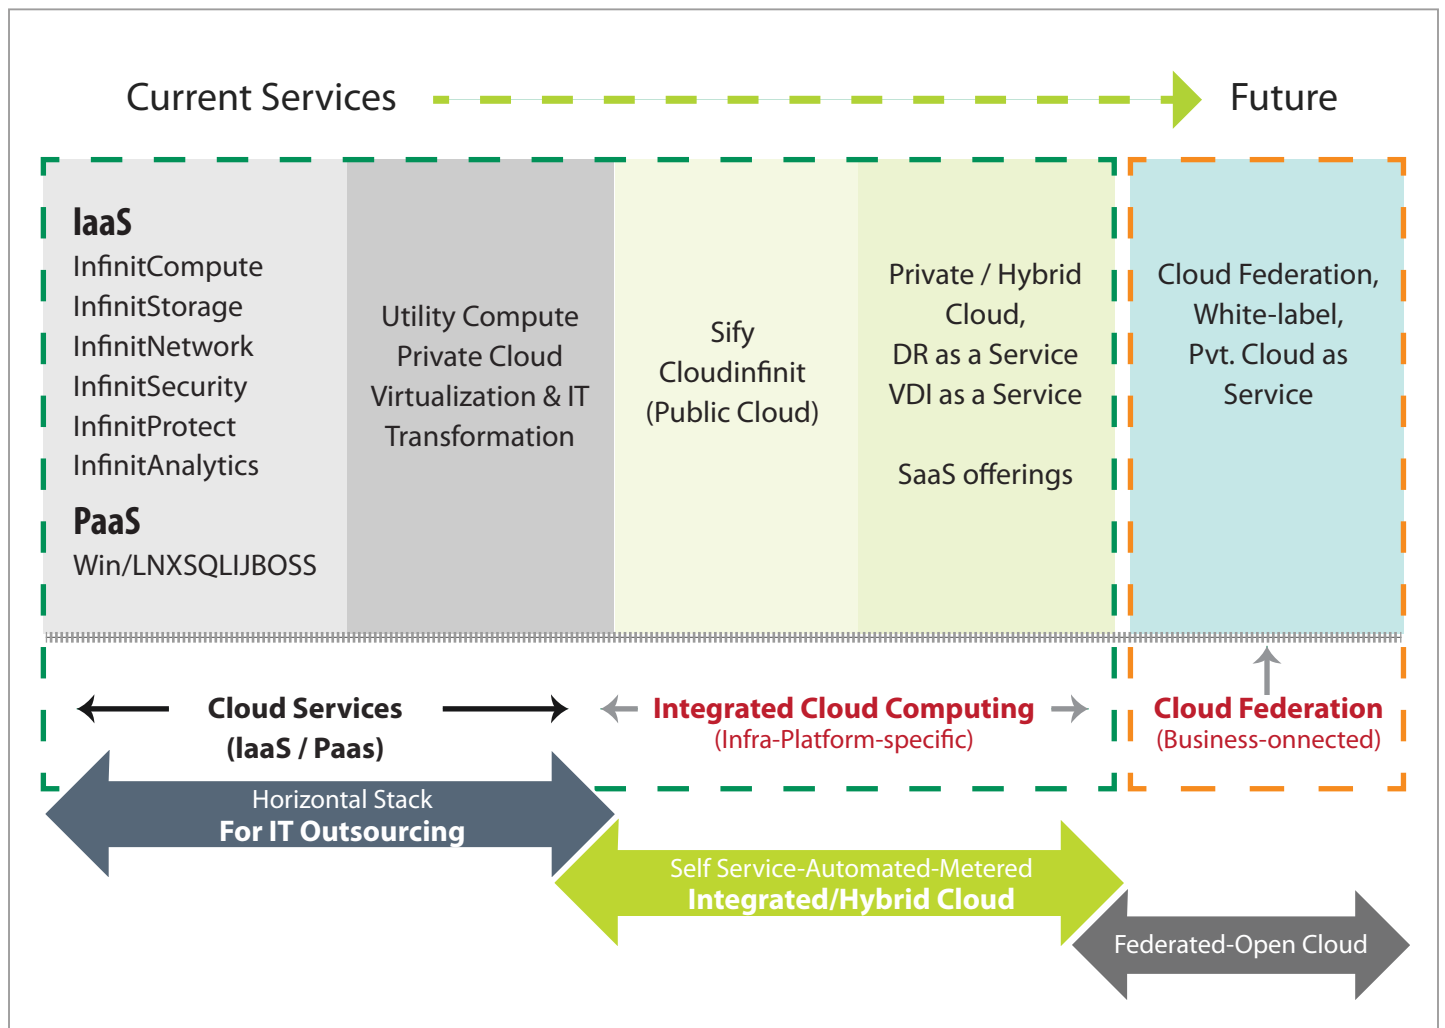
Current Services

Future

IaaS
InfinitCompute
InfinitStorage
InfinitNetwork
InfinitSecurity
InfinitProtect
InfinitAnalytics

PaaS
Win/LNXSQLIJBOSS

Utility Compute Private Cloud Virtualization & IT Transformation

Sify Cloudinfinit (Public Cloud)

Private / Hybrid Cloud, DR as a Service VDI as a Service

SaaS offerings

Cloud Federation, White-label, Pvt. Cloud as Service

Cloud Services (IaaS / Paas)

Integrated Cloud Computing
(Infra-Platform-specific)

Cloud Federation
(Business-onnected)

Horizontal Stack
For IT Outsourcing

Self Service-Automated-Metered
Integrated/Hybrid Cloud

Federated-Open Cloud